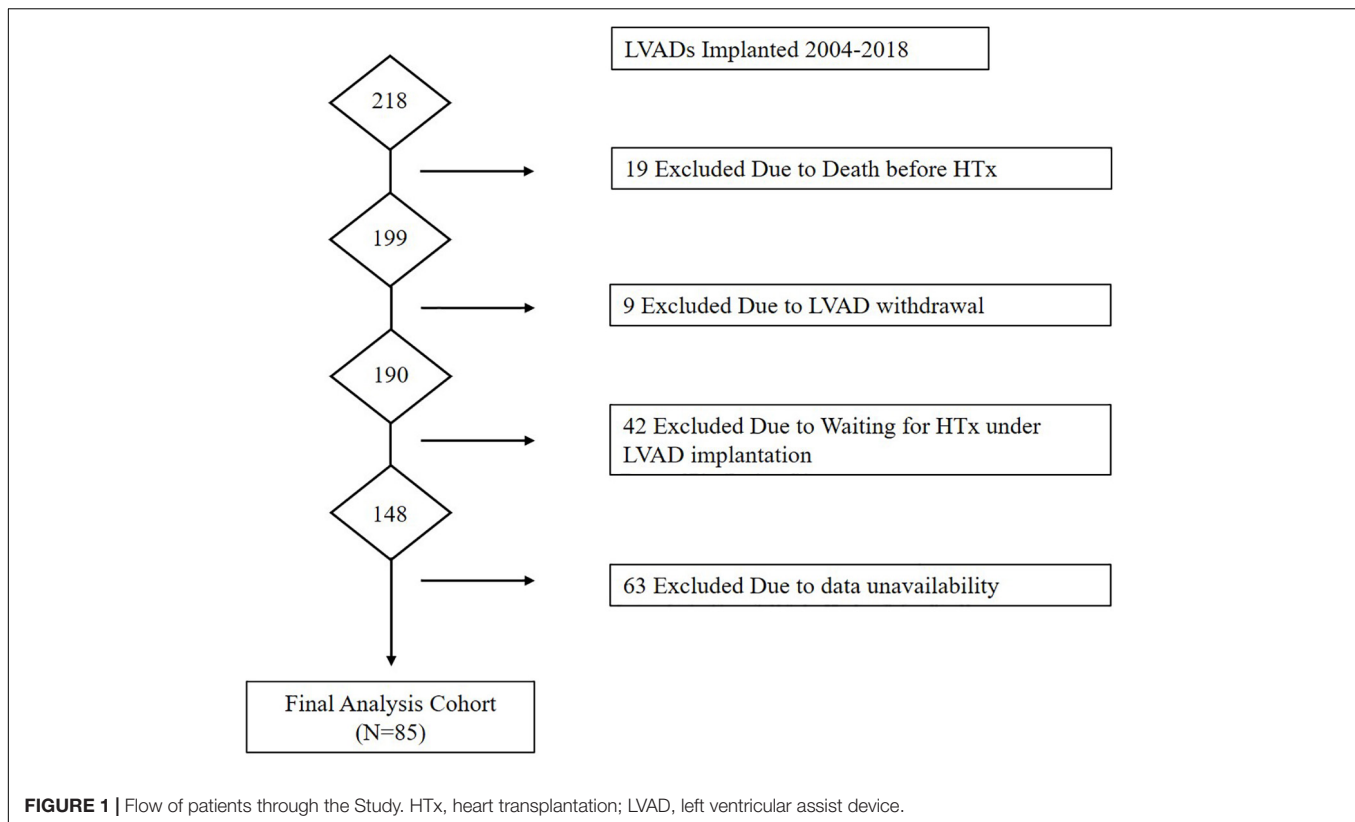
LVADs Implanted 2004-2018

218

19 Excluded Due to Death before HTx

199

9 Excluded Due to LVAD withdrawal

190

42 Excluded Due to Waiting for HTx under LVAD implantation

148

63 Excluded Due to data unavailability

Final Analysis Cohort (N=85)

**FIGURE 1 |** Flow of patients through the Study. HTx, heart transplantation; LVAD, left ventricular assist device.